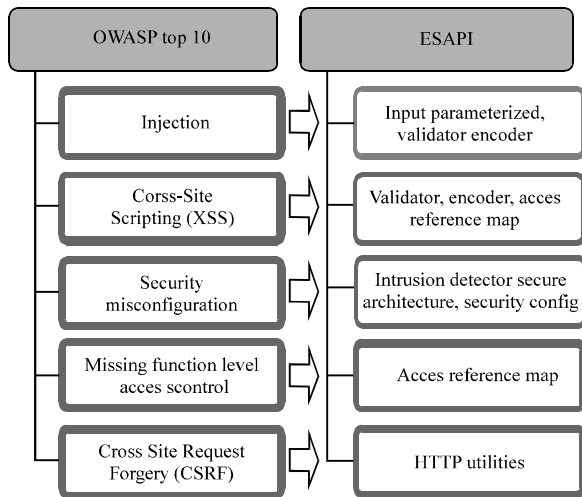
OWASP top 10

ESAPI

Injection

Input parameterized, validator encoder

Corss-Site Scripting (XSS)

Validator, encoder, acces reference map

Security misconfiguration

Intrusion detector secure architecture, security config

Missing function level acces scontrol

Acces reference map

Cross Site Request Forgery (CSRF)

HTTP utilities